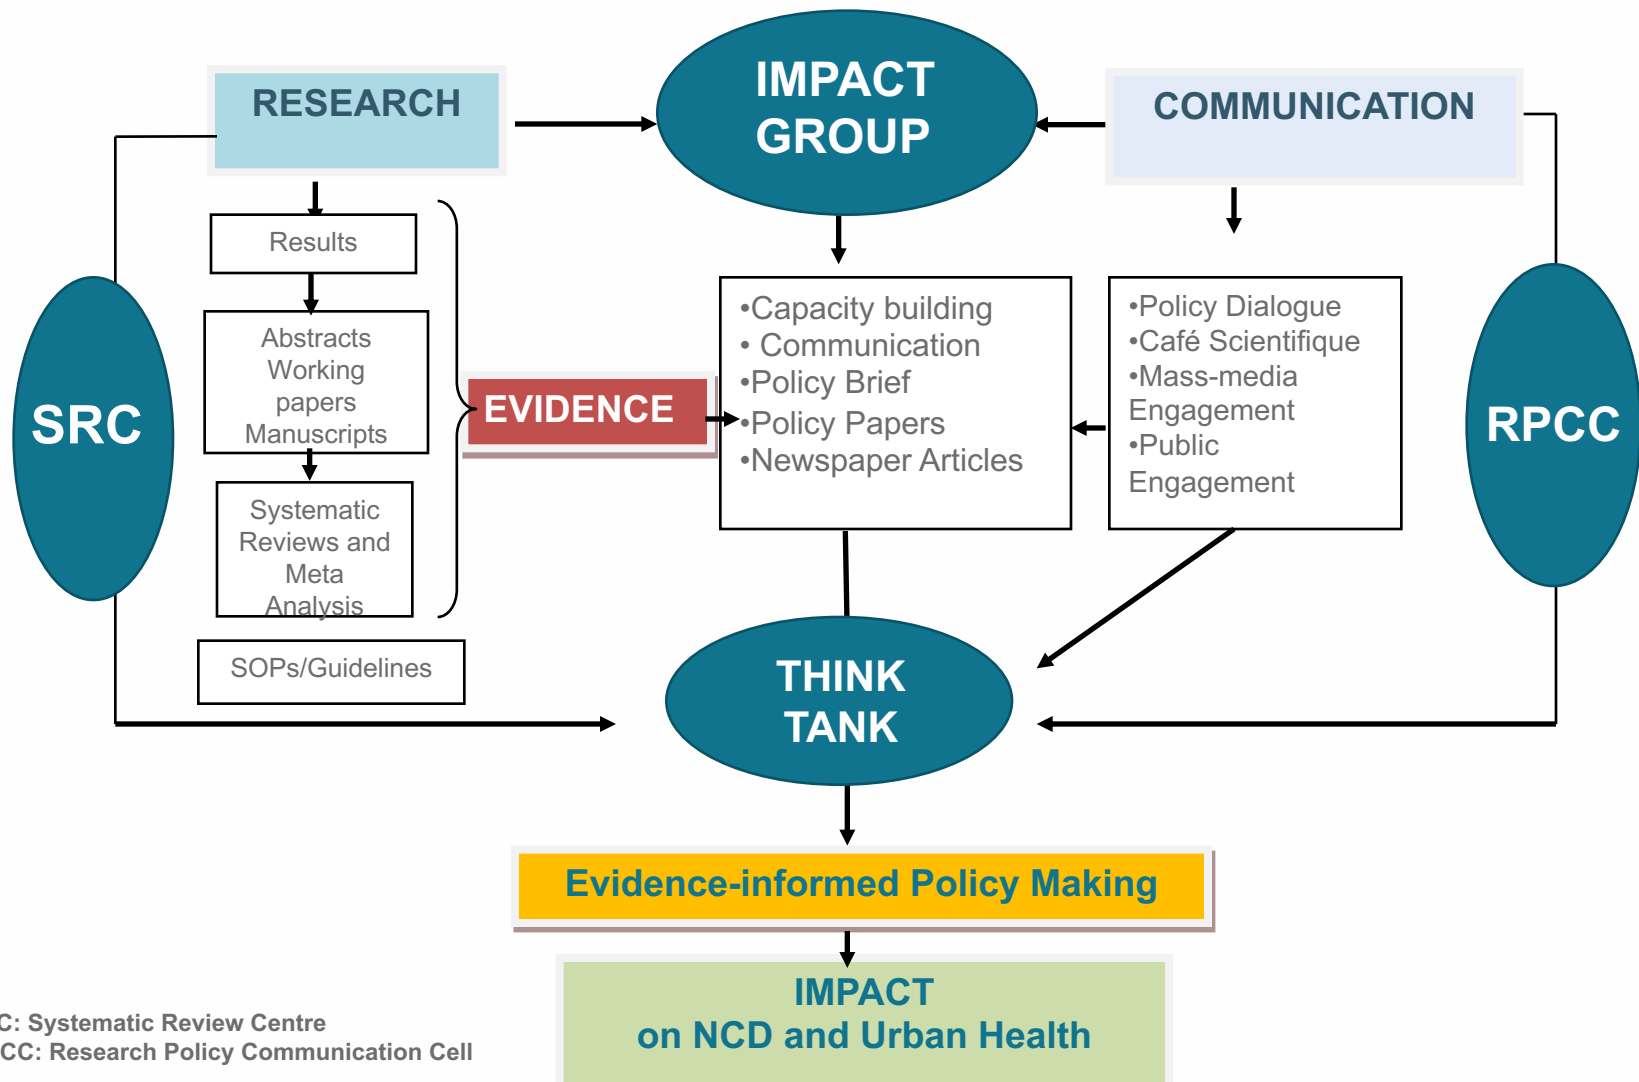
RESEARCH

IMPACT GROUP

COMMUNICATION

Results

Abstracts Working papers Manuscripts

Systematic Reviews and Meta Analysis

SOPs/Guidelines

SRC

EVIDENCE

•Capacity building
• Communication
•Policy Brief
•Policy Papers
•Newspaper Articles

•Policy Dialogue
•Café Scientifique
•Mass-media Engagement
•Public Engagement

RPCC

THINK TANK

Evidence-informed Policy Making

IMPACT
on NCD and Urban Health

C: Systematic Review Centre
CC: Research Policy Communication Cell